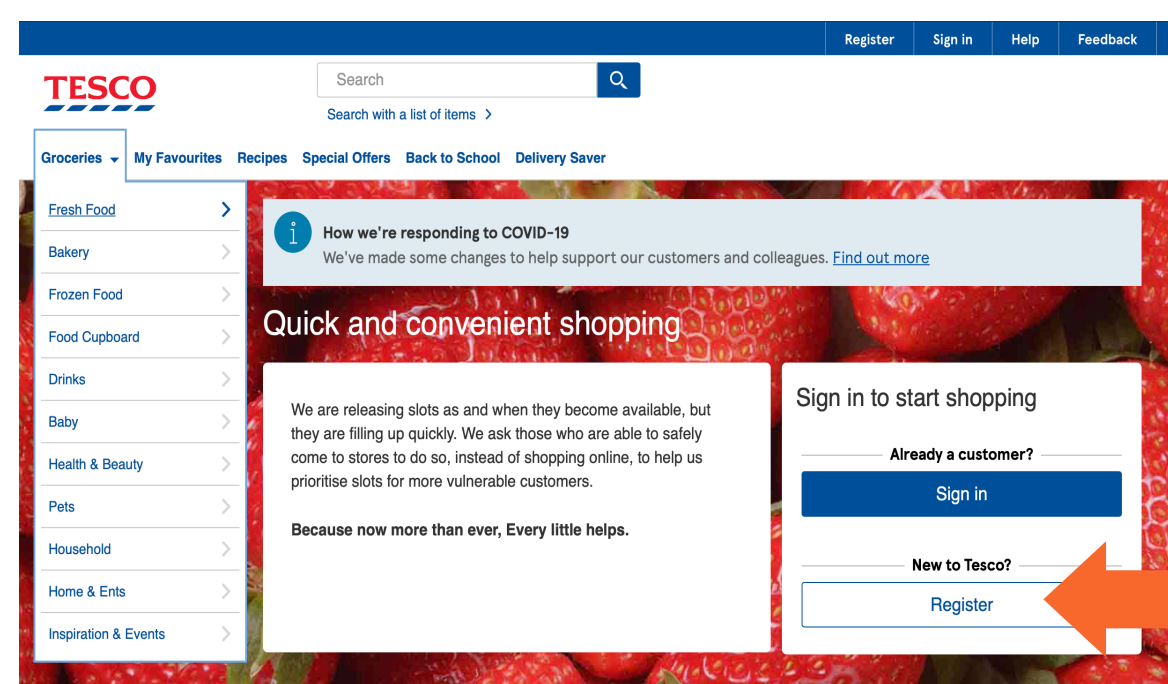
Register Sign in Help Feedback

TESCO

Search

Search with a list of items >

Groceries My Favourites Recipes Special Offers Back to School Delivery Saver

Fresh Food
Bakery
Frozen Food
Food Cupboard
Drinks
Baby
Health & Beauty
Pets
Household
Home & Ents
Inspiration & Events

How we're responding to COVID-19
We've made some changes to help support our customers and colleagues. Find out more

Quick and convenient shopping

We are releasing slots as and when they become available, but they are filling up quickly. We ask those who are able to safely come to stores to do so, instead of shopping online, to help us prioritise slots for more vulnerable customers.

Because now more than ever, Every little helps.

Sign in to start shopping

Already a customer?

Sign in

New to Tesco?

Register